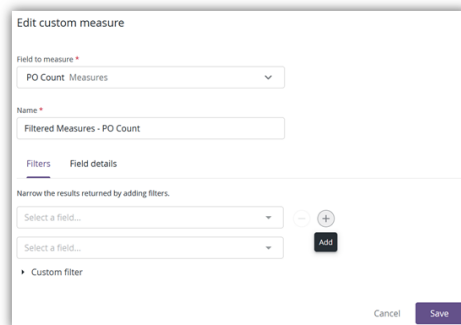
Edit custom measure

Field to measure *

PO Count Measures

Name *

Filtered Measures - PO Count

Filters Field details

Narrow the results returned by adding filters.

Select a field...

Add

Select a field...

Custom filter

Cancel Save